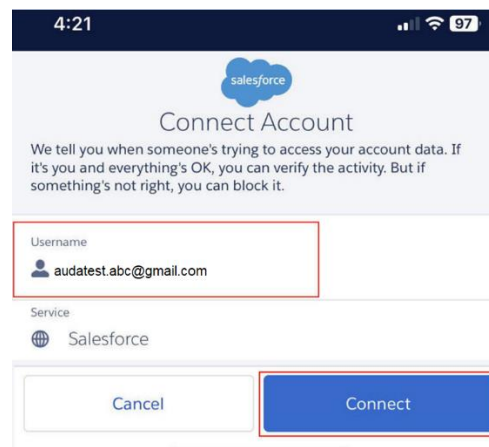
4:21

97

salesforce

Connect Account

We tell you when someone's trying to access your account data. If it's you and everything's OK, you can verify the activity. But if something's not right, you can block it.

Username

audatest.abc@gmail.com

Service

Salesforce

Cancel

Connect